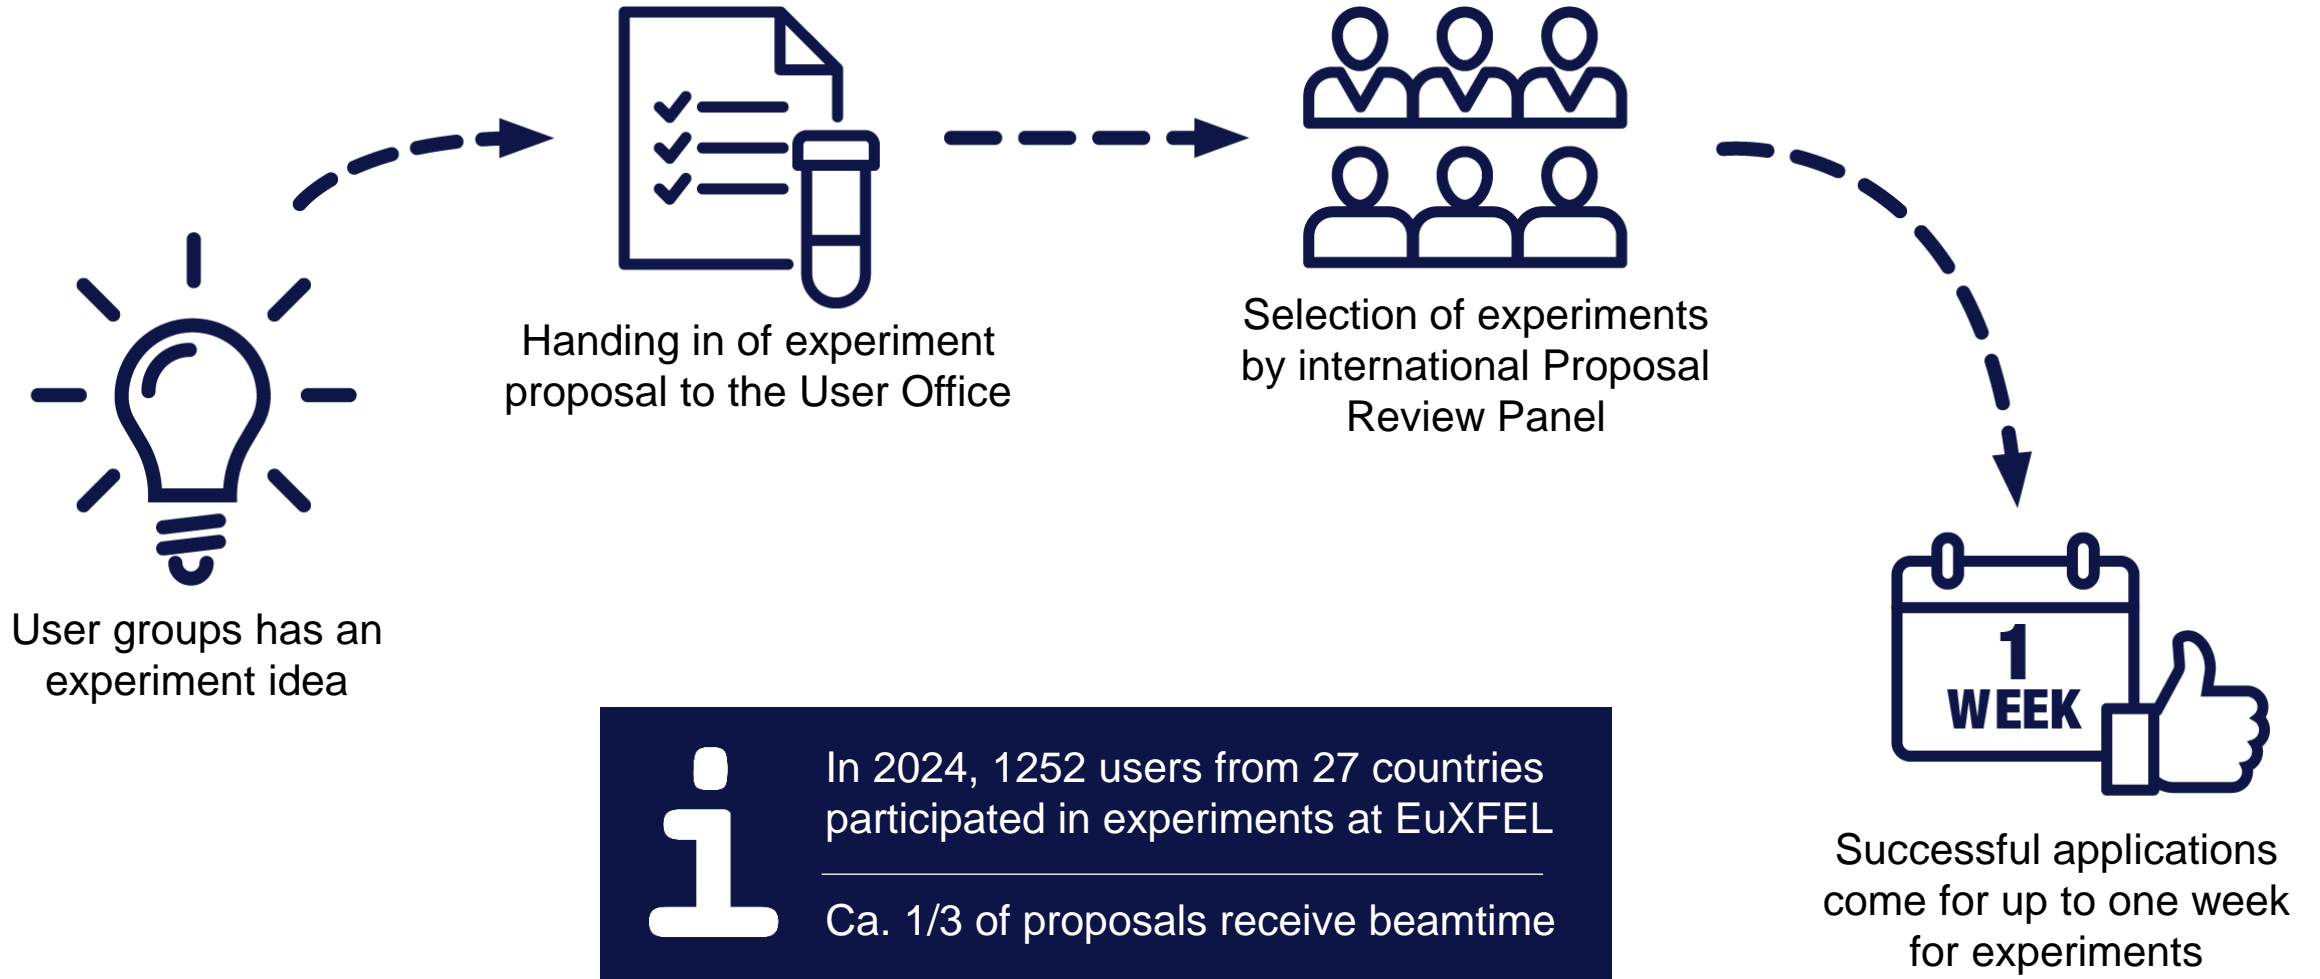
Handing in of experiment proposal to the User Office

Selection of experiments by international Proposal Review Panel

User groups has an experiment idea

1 WEEK

In 2024, 1252 users from 27 countries participated in experiments at EuXFEL

Ca. 1/3 of proposals receive beamtime

Successful applications come for up to one week for experiments